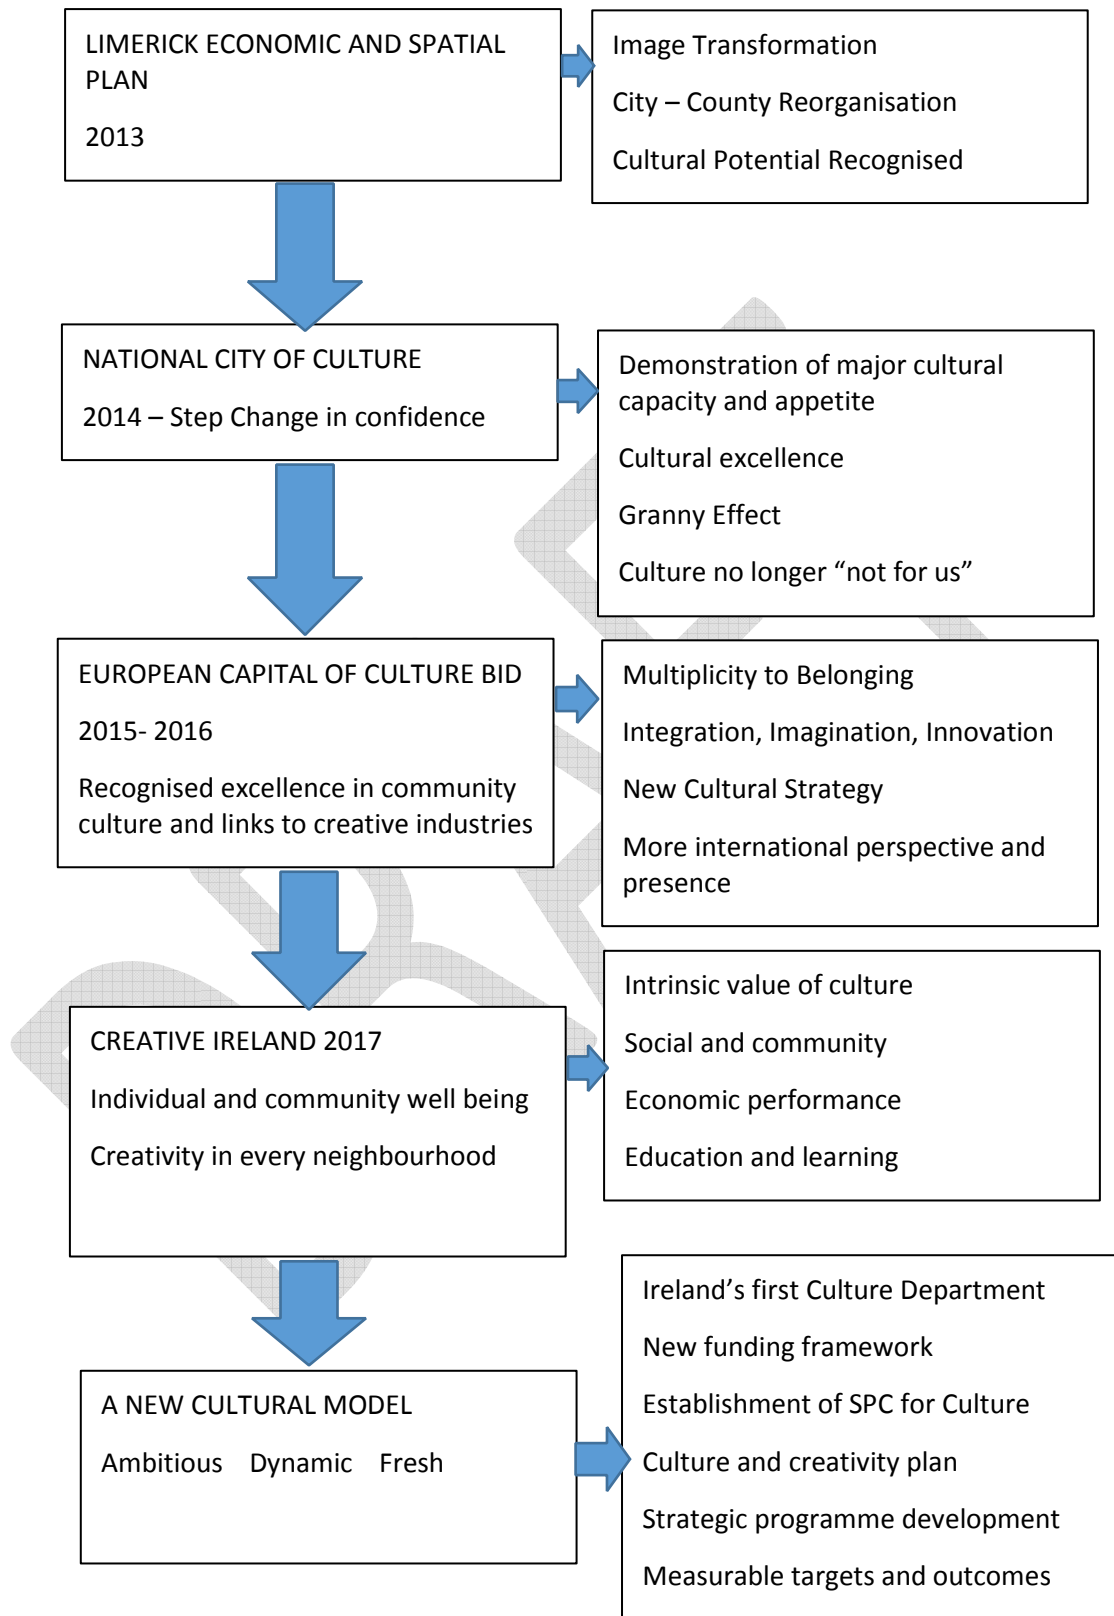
LIMERICK ECONOMIC AND SPATIAL PLAN

2013

Image Transformation

City – County Reorganisation

Cultural Potential Recognised

NATIONAL CITY OF CULTURE

2014 – Step Change in confidence

Demonstration of major cultural capacity and appetite

Cultural excellence

Granny Effect

Culture no longer "not for us"

EUROPEAN CAPITAL OF CULTURE BID

2015- 2016

Recognised excellence in community culture and links to creative industries

Multiplicity to Belonging

Integration, Imagination, Innovation

New Cultural Strategy

More international perspective and presence

CREATIVE IRELAND 2017

Individual and community well being

Creativity in every neighbourhood

Intrinsic value of culture

Social and community

Economic performance

Education and learning

A NEW CULTURAL MODEL

Ambitious Dynamic Fresh

Ireland's first Culture Department

New funding framework

Establishment of SPC for Culture

Culture and creativity plan

Strategic programme development

Measurable targets and outcomes